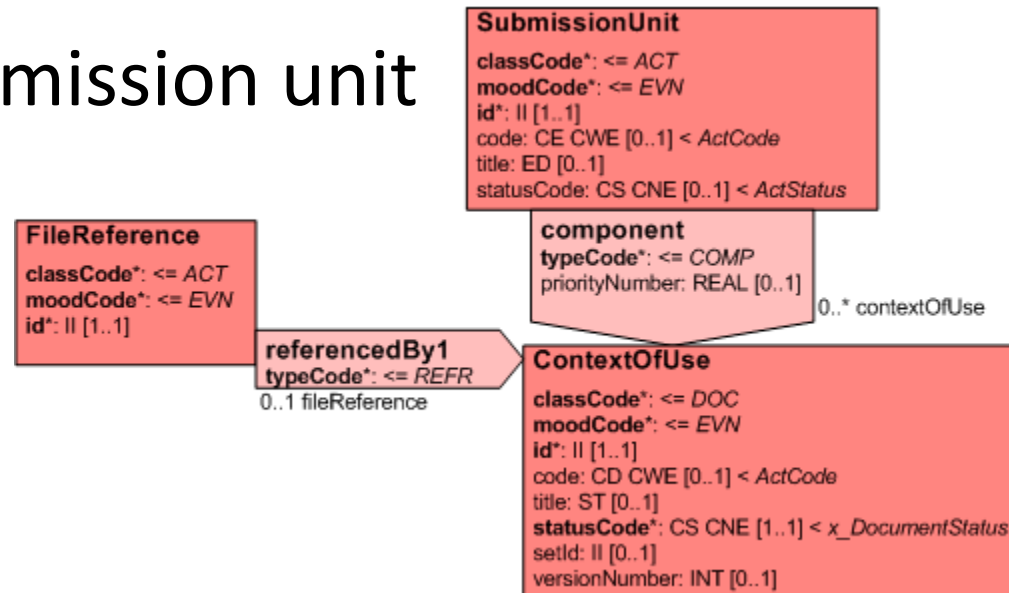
mission unit

SubmissionUnit
classCode*: <= ACT
moodCode*: <= EVN
id*: II [1..1]
code: CE CWE [0..1] < ActCode
title: ED [0..1]
statusCode: CS CNE [0..1] < ActStatus

component
typeCode*: <= COMP
priorityNumber: REAL [0..1]

0..* contextOfUse

FileReference
classCode*: <= ACT
moodCode*: <= EVN
id*: II [1..1]

referencedBy1
typeCode*: <= REFR
0..1 fileReference

ContextOfUse
classCode*: <= DOC
moodCode*: <= EVN
id*: II [1..1]
code: CD CWE [0..1] < ActCode
title: ST [0..1]
statusCode*: CS CNE [1..1] < x_DocumentStatus
setId: II [0..1]
versionNumber: INT [0..1]